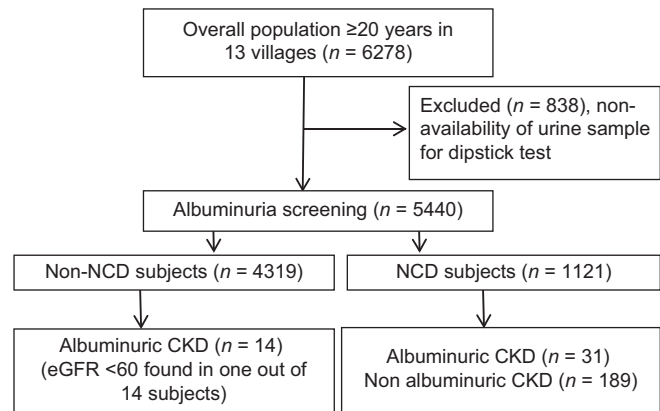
Overall population ≥20 years in 13 villages ($n$ = 6278)

Excluded ($n$ = 838), non-availability of urine sample for dipstick test

Albuminuria screening ($n$ = 5440)

Non-NCD subjects ($n$ = 4319)

NCD subjects ($n$ = 1121)

Albuminuric CKD ($n$ = 14) (eGFR <60 found in one out of 14 subjects)

Albuminuric CKD ($n$ = 31)
Non albuminuric CKD ($n$ = 189)